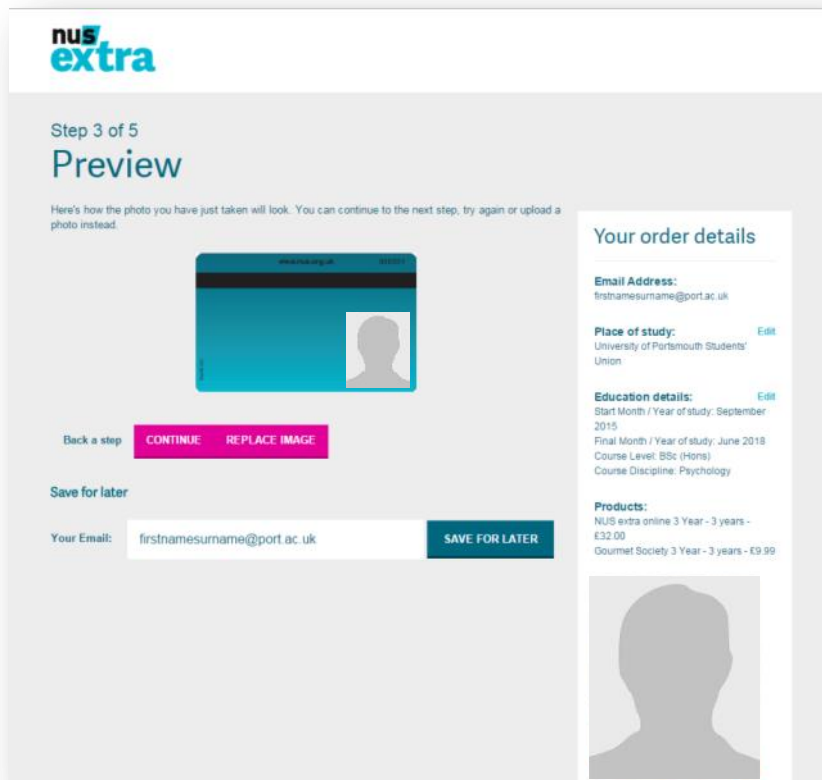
nus extra

Step 3 of 5

Preview

Here's how the photo you have just taken will look. You can continue to the next step, try again or upload a photo instead.

www.nus.org.uk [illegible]

Back a step CONTINUE REPLACE IMAGE

Save for later

Your Email: firstnamesurname@port.ac.uk SAVE FOR LATER

Your order details

Email Address:
firstnamesurname@port.ac.uk

Place of study: Edit
University of Portsmouth Students' Union

Education details: Edit
Start Month / Year of study: September 2015
Final Month / Year of study: June 2018
Course Level: BSc (Hons)
Course Discipline: Psychology

Products:
NUS extra online 3 Year - 3 years - £32.00
Gourmet Society 3 Year - 3 years - £9.99